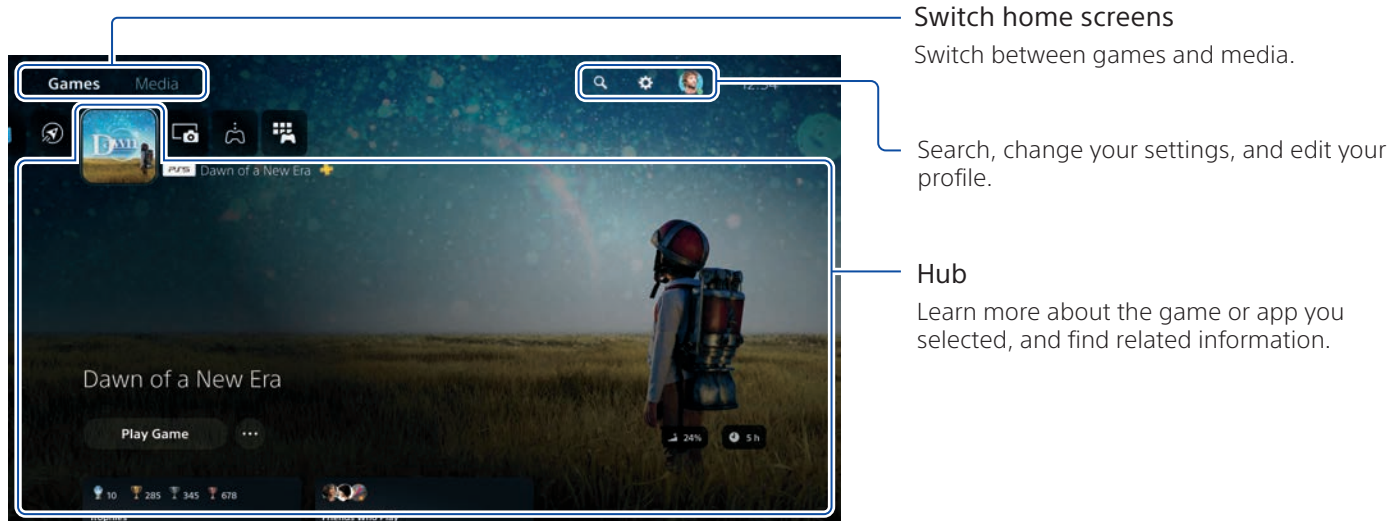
Games Media

12:34

PS5 Dawn of a New Era

Dawn

Dawn of a New Era

Play Game

24%

5 h

10 285 345 678

Trophies

Friends Who Play

Switch home screens

Switch between games and media.

Search, change your settings, and edit your profile.

Hub

Learn more about the game or app you selected, and find related information.